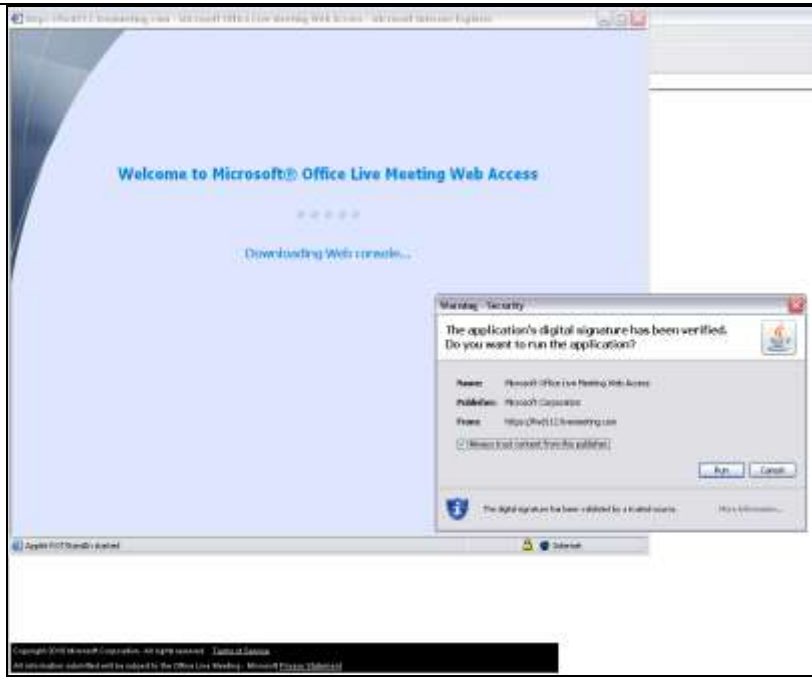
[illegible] - Microsoft Office Live Meeting Web Access - Microsoft Internet Explorer

Welcome to Microsoft® Office Live Meeting Web Access

Downloading Web console...

Warning - Security

The application's digital signature has been verified. Do you want to run the application?

Name: Microsoft Office Live Meeting Web Access

Publisher: Microsoft Corporation

From: https://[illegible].livemeeting.com

Always trust content from this publisher

Run Cancel

The digital signature has been validated by a trusted source.

More Information...

Applet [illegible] started

Internet

Copyright 2008 Microsoft Corporation. All rights reserved. Terms of Service

All information submitted will be subject to the Office Live Meeting - Microsoft Privacy Statement